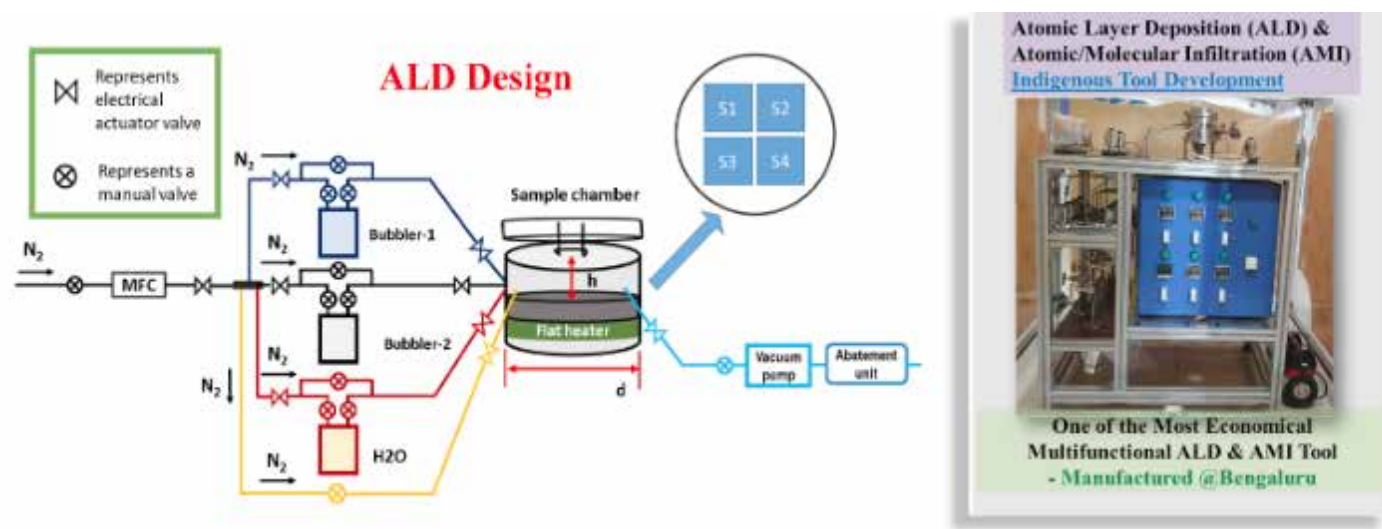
Represents electrical actuator valve

Represents a manual valve

ALD Design

$N_2$

$N_2$

$N_2$

$N_2$

$N_2$

$N_2$

MFC

Bubbler-1

Bubbler-2

H2O

Sample chamber

h

Flat heater

d

S1

S2

S3

S4

Vacuum pump

Abatement unit

Atomic Layer Deposition (ALD) & Atomic/Molecular Infiltration (AMI)

Indigenous Tool Development

One of the Most Economical Multifunctional ALD & AMI Tool

- Manufactured @Bengaluru